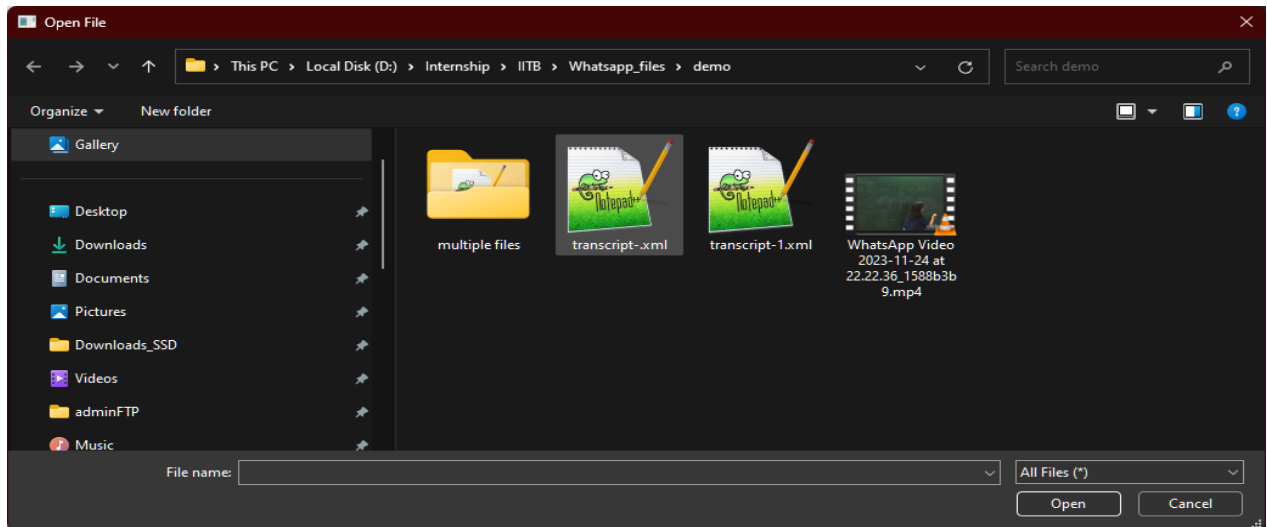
Open File

This PC > Local Disk (D:) > Internship > IITB > Whatsapp_files > demo

Search demo

Organize ▾ New folder

Gallery

Desktop
Downloads
Documents
Pictures
Downloads_SSD
Videos
adminFTP
Music

multiple files
transcript-.xml
transcript-1.xml
WhatsApp Video 2023-11-24 at 22.22.36_1588b3b9.mp4

Notepad++
Notepad++

File name:
All Files (*)
Open
Cancel